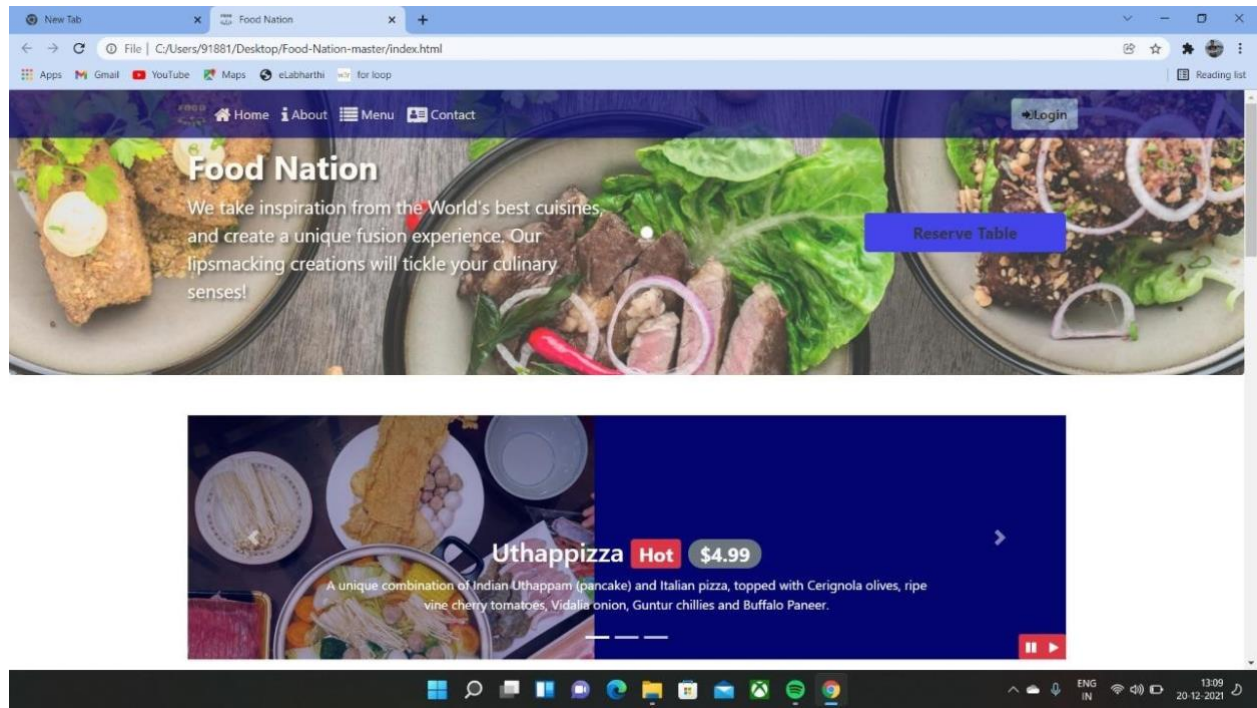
New Tab
Food Nation
File | C:/Users/91881/Desktop/Food-Nation-master/index.html
Apps Gmail YouTube Maps eLabharthi for loop
Reading list

Home About Menu Contact
Login

Food Nation

We take inspiration from the World's best cuisines, and create a unique fusion experience. Our lipsmacking creations will tickle your culinary senses!

Reserve Table

Uthappizza Hot $4.99

A unique combination of Indian Uthappam (pancake) and Italian pizza, topped with Cerignola olives, ripe vine cherry tomatoes, Vidalia onion, Guntur chillies and Buffalo Paneer.

ENG IN
13:09
20-12-2021